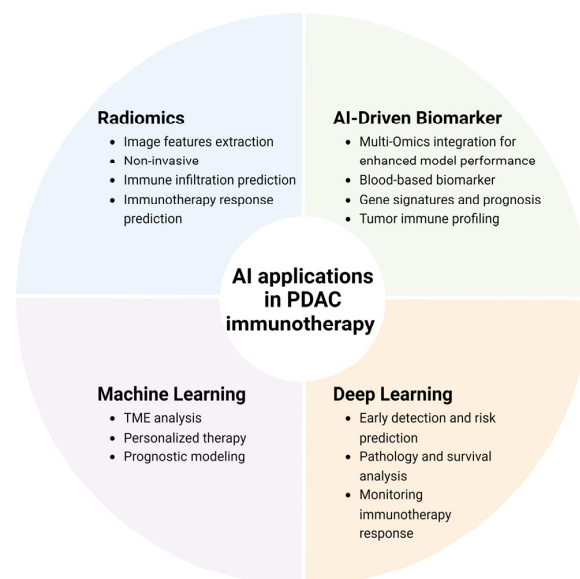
Radiomics
- Image features extraction
- Non-invasive
- Immune infiltration prediction
- Immunotherapy response prediction

AI-Driven Biomarker
- Multi-Omics integration for enhanced model performance
- Blood-based biomarker
- Gene signatures and prognosis
- Tumor immune profiling

AI applications in PDAC immunotherapy

Machine Learning
- TME analysis
- Personalized therapy
- Prognostic modeling

Deep Learning
- Early detection and risk prediction
- Pathology and survival analysis
- Monitoring immunotherapy response